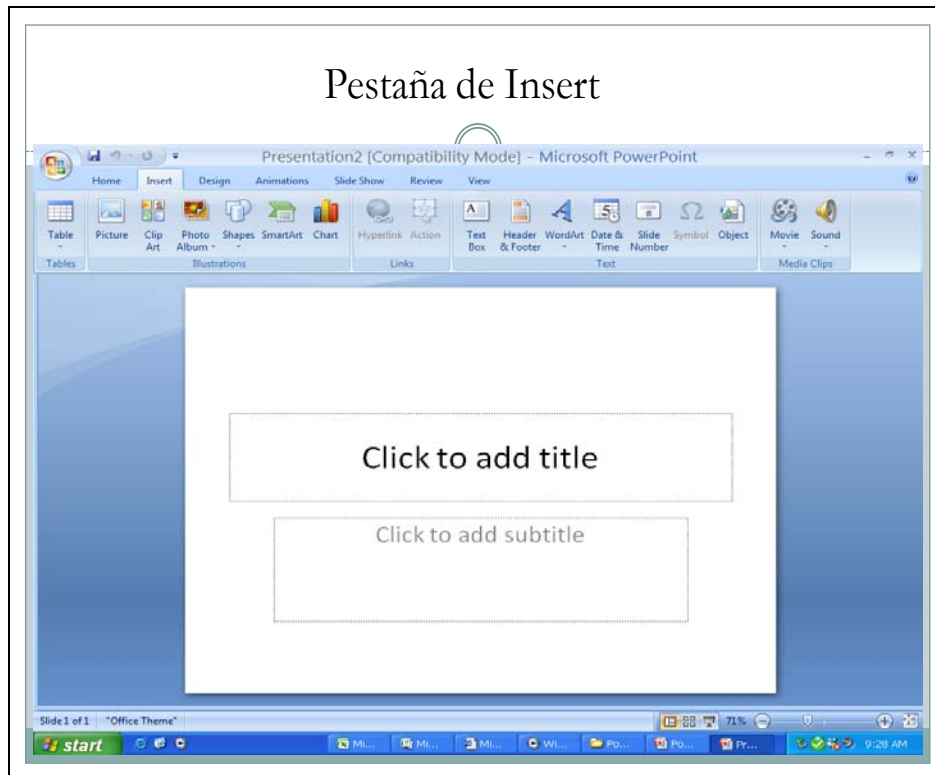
Pestaña de Insert

Presentation2 [Compatibility Mode] - Microsoft PowerPoint

Home Insert Design Animations Slide Show Review View

Table Picture Clip Art Photo Album Shapes SmartArt Chart Hyperlink Action Text Box Header & Footer WordArt Date & Time Slide Number Symbol Object Movie Sound

Tables Illustrations Links Text Media Clips

Click to add title

Click to add subtitle

Slide 1 of 1 "Office Theme" 71%

start Mi... Mi... Mi... Wi... Po... Po... Pr... 9:28 AM